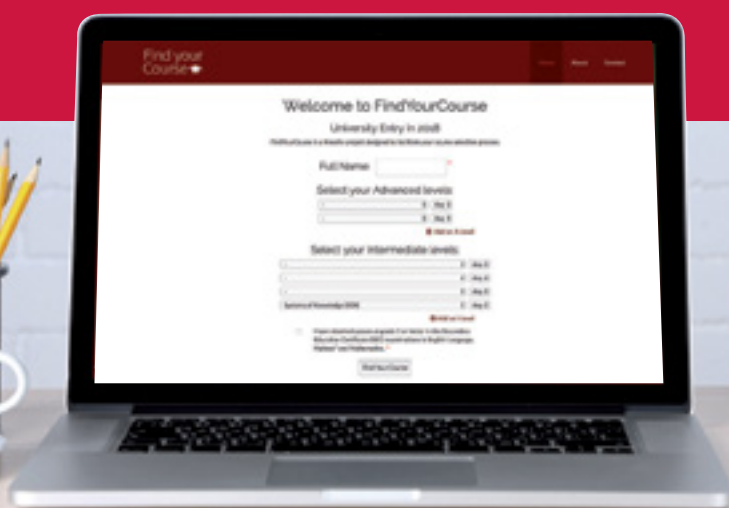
Find your Course

Home About Contact

Welcome to FindYourCourse

University Entry in 2018

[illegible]

Full Name *

Select your Advanced levels

Any

Any

Add an A-level

Select your Intermediate levels

Any

Any

Any

Systems of Knowledge (SOK) Any

Add an I-level

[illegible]

Find Your Course